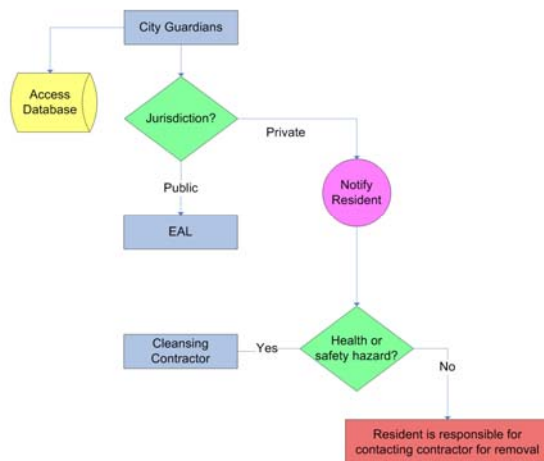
City Guardians

Access Database

Jurisdiction?

Private

Public

Notify Resident

EAL

Cleansing Contractor

Yes

Health or safety hazard?

No

Resident is responsible for contacting contractor for removal